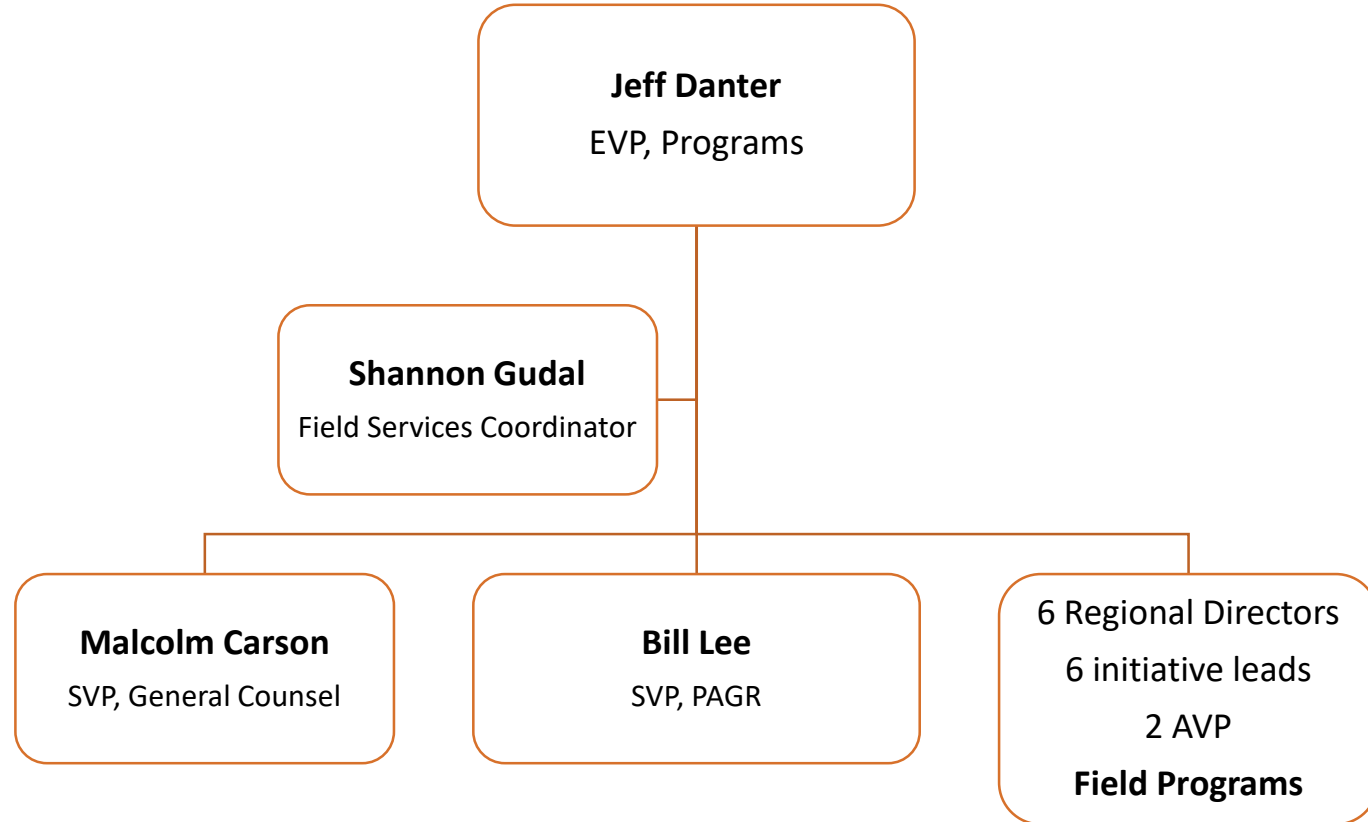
**Jeff Danter**
EVP, Programs

**Shannon Gudal**
Field Services Coordinator

**Malcolm Carson**
SVP, General Counsel

**Bill Lee**
SVP, PAGR

6 Regional Directors
6 initiative leads
2 AVP
**Field Programs**